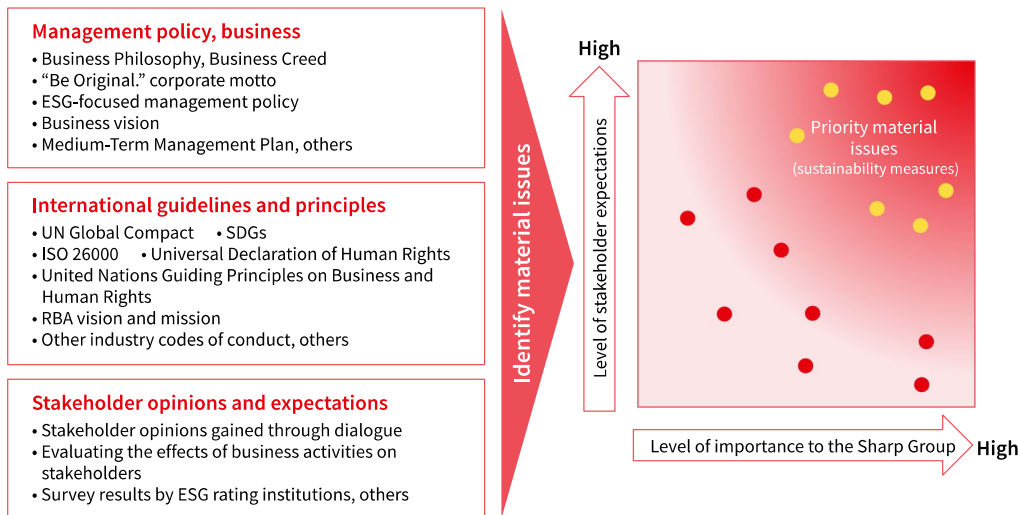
Management policy, business
• Business Philosophy, Business Creed
• “Be Original.” corporate motto
• ESG-focused management policy
• Business vision
• Medium-Term Management Plan, others

International guidelines and principles
• UN Global Compact • SDGs
• ISO 26000 • Universal Declaration of Human Rights
• United Nations Guiding Principles on Business and Human Rights
• RBA vision and mission
• Other industry codes of conduct, others

Stakeholder opinions and expectations
• Stakeholder opinions gained through dialogue
• Evaluating the effects of business activities on stakeholders
• Survey results by ESG rating institutions, others

Identify material issues

High

Level of stakeholder expectations

Priority material issues
(sustainability measures)

Level of importance to the Sharp Group

High